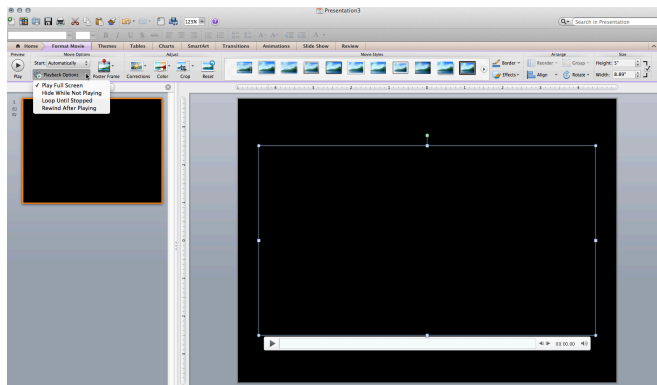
Presentation3

125%

Search in Presentation

Home | Format Movie | Themes | Tables | Charts | SmartArt | Transitions | Animations | Slide Show | Review

Preview | Movie Options | Adjust | Movie Styles | Arrange | Size

Start: Automatically

Playback Options

Play | Poster Frame | Corrections | Color | Crop | Reset

Border | Effects | Reorder | Group | Align | Rotate | Height: 5" | Width: 6.89"

✓ Play Full Screen
Hide While Not Playing
Loop Until Stopped
Rewind After Playing

1

00:00.00